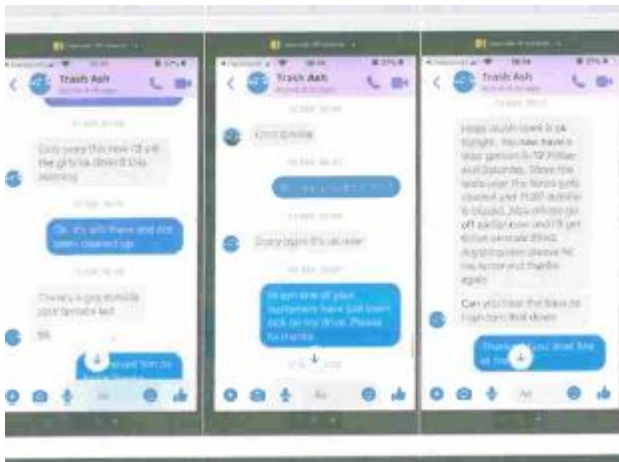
Trash Ash

Ok, it's still there and not been cleared up

There's a guy outside your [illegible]

Trash Ash

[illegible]

Sorry bro it's all clear

Hi ash one of your customers have just been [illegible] by my drive. Please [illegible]

Trash Ash

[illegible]

Can you hear the bass so I can turn that down

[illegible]